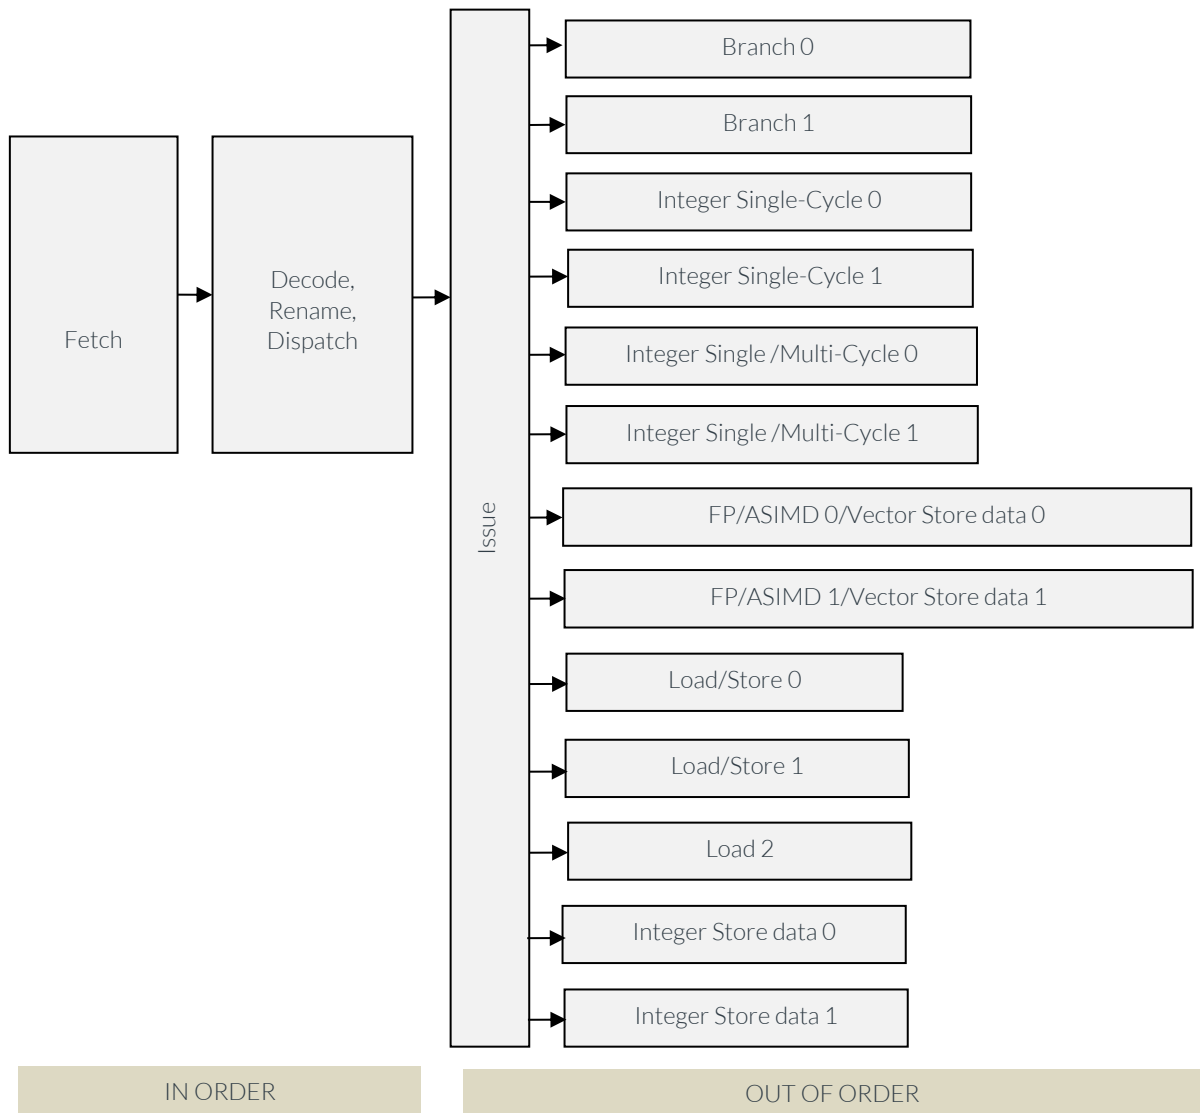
Fetch

Decode, Rename, Dispatch

Issue

Branch 0

Branch 1

Integer Single-Cycle 0

Integer Single-Cycle 1

Integer Single /Multi-Cycle 0

Integer Single /Multi-Cycle 1

FP/ASIMD 0/Vector Store data 0

FP/ASIMD 1/Vector Store data 1

Load/Store 0

Load/Store 1

Load 2

Integer Store data 0

Integer Store data 1

IN ORDER

OUT OF ORDER